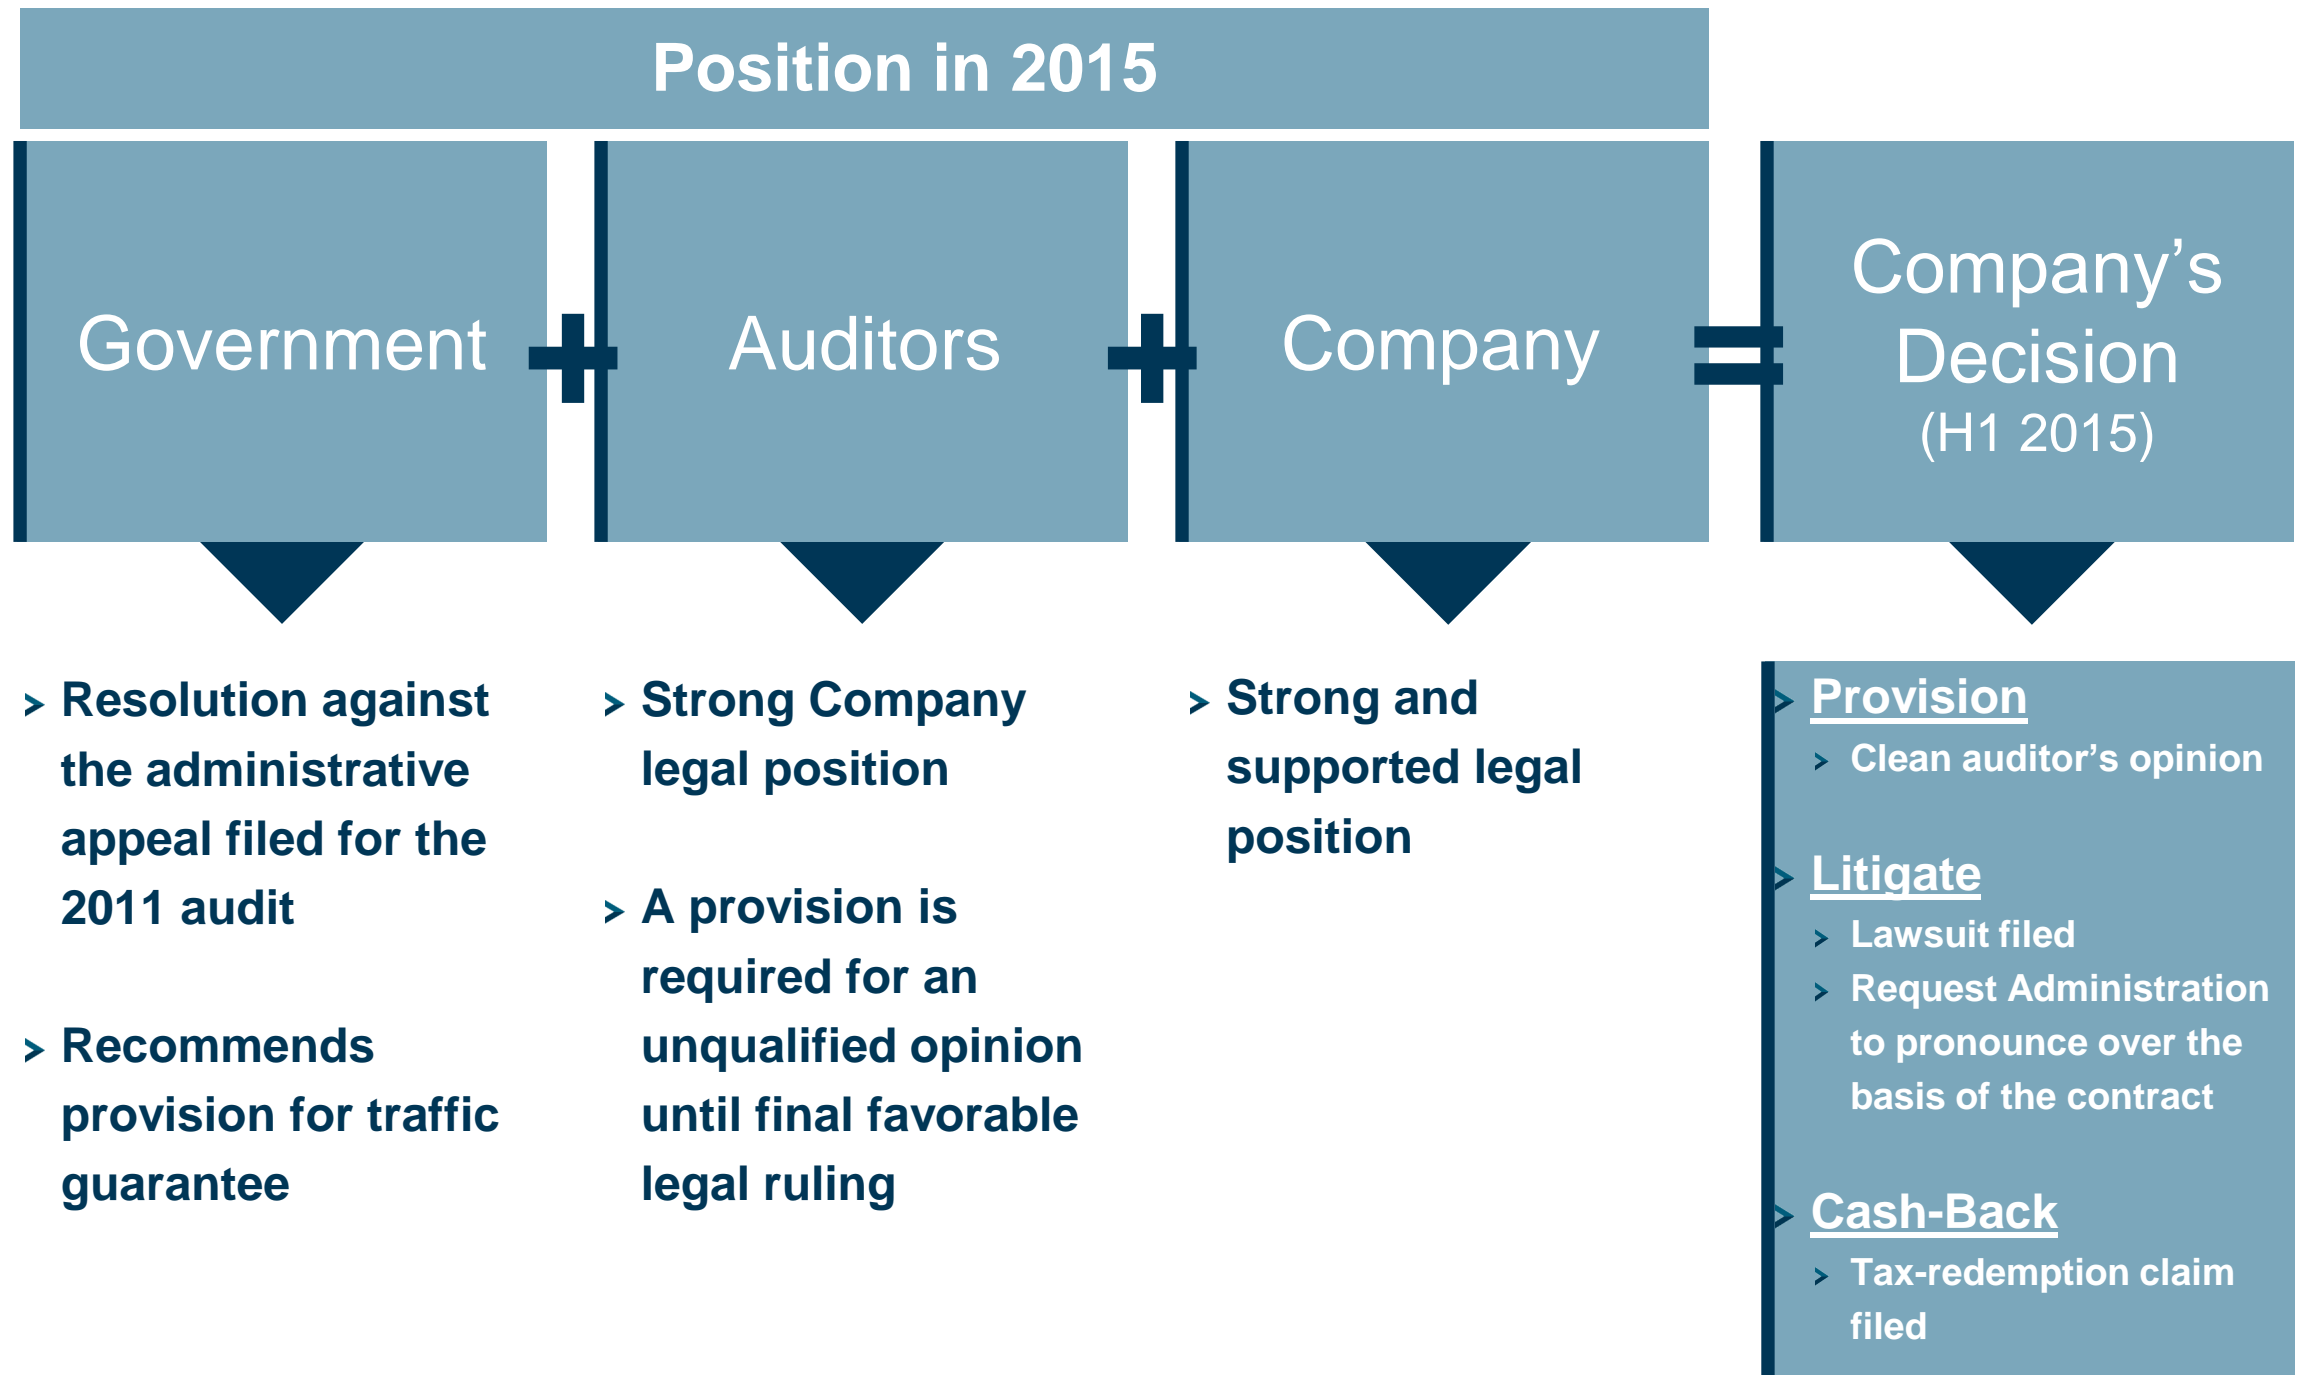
Position in 2015

Government + Auditors + Company = Company's Decision (H1 2015)

Resolution against the administrative appeal filed for the 2011 audit

Recommends provision for traffic guarantee

Strong Company legal position

A provision is required for an unqualified opinion until final favorable legal ruling

Strong and supported legal position

Provision
Clean auditor's opinion

Litigate
Lawsuit filed
Request Administration to pronounce over the basis of the contract

Cash-Back
Tax-redemption claim filed